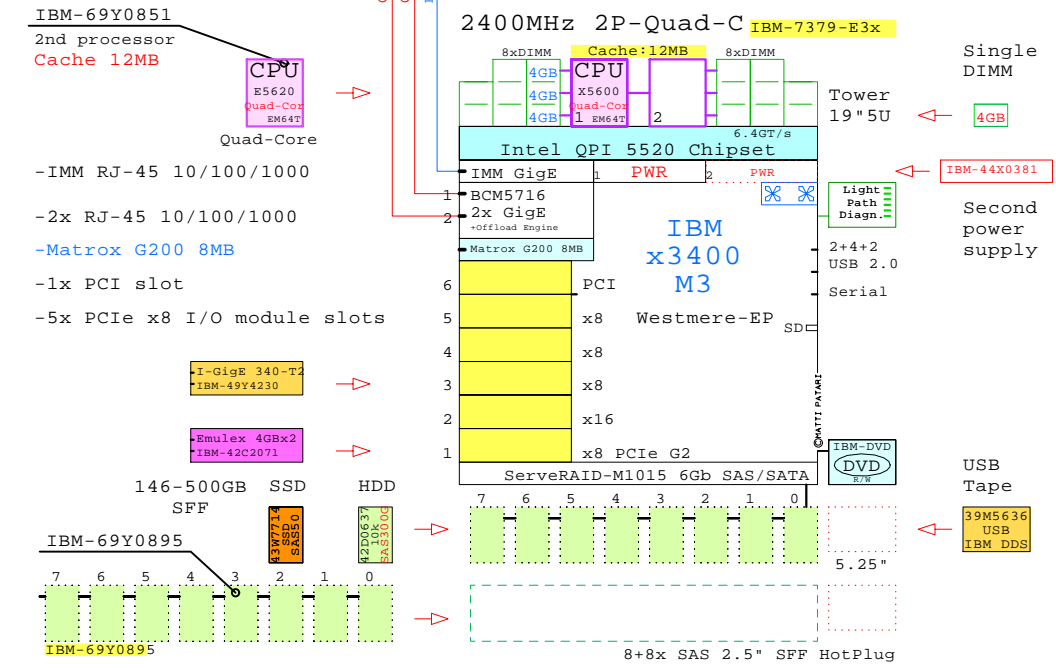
IBM-69Y0851
2nd processor
Cache 12MB

CPU
E5620
Quad-Core
EM64T

Quad-Core

2400MHz 2P-Quad-C IBM-7379-E3x

8xDIMM
Cache:12MB
8xDIMM

4GB
4GB
4GB

CPU
X5600
Quad-Cor
1 EM64T
2

Single DIMM

Tower 19"5U

4GB

6.4GT/s
Intel QPI 5520 Chipset

-IMM RJ-45 10/100/1000

IMM GigE
1 PWR 2 PWR

IBM-44X0381

-2x RJ-45 10/100/1000

1 BCM5716
2 2x GigE
+Offload Engine

Light Path Diagn.

Second power supply

-Matrox G200 8MB

Matrox G200 8MB

IBM x3400 M3

2+4+2 USB 2.0

-1x PCI slot

6 PCI

Serial

-5x PCIe x8 I/O module slots

5 x8
Westmere-EP
SD

4 x8

I-GigE 340-T2
IBM-49Y4230

3 x8

2 x16

©MATTI PATARI

Emulex 4GBx2
IBM-42C2071

1 x8 PCIe G2

IBM-DVD
DVD
R/W

ServeRAID-M1015 6Gb SAS/SATA

USB Tape

146-500GB SFF
SSD
HDD

43W7714 SSD SAS50
42D0637 10k SAS300G

7 6 5 4 3 2 1 0

39M5636 USB IBM DDS

IBM-69Y0895

5.25"

7 6 5 4 3 2 1 0

IBM-69Y0895

8+8x SAS 2.5" SFF HotPlug